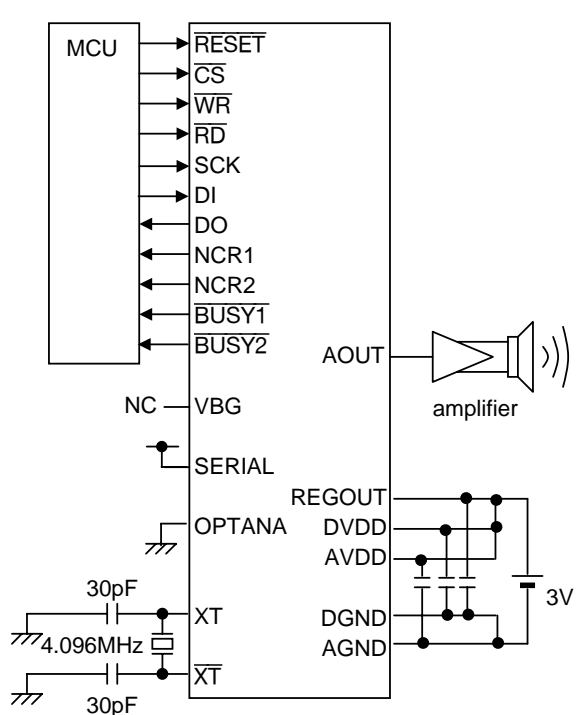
MCU

$\overline{\text{RESET}}$
$\overline{\text{CS}}$
$\overline{\text{WR}}$
$\overline{\text{RD}}$
SCK
DI
DO
NCR1
NCR2
$\overline{\text{BUSY1}}$
$\overline{\text{BUSY2}}$

AOUT

amplifier

NC
VBG

SERIAL

OPTANA

REGOUT
DVDD
AVDD

3V

30pF
XT
4.096MHz
$\overline{\text{XT}}$
30pF

DGND
AGND